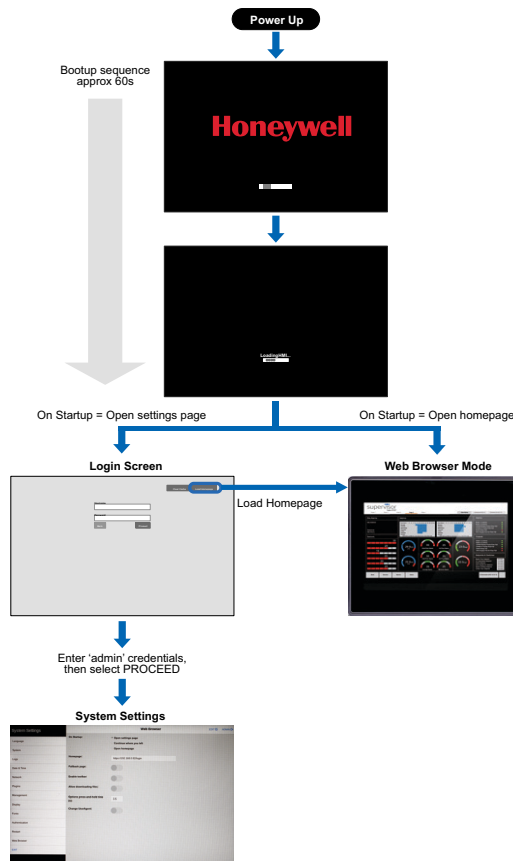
Power Up

Bootup sequence approx 60s

Honeywell

LoadingHMI...

On Startup = Open settings page

On Startup = Open homepage

Login Screen

Web Browser Mode

Load Homepage

supervisor

Enter 'admin' credentials, then select PROCEED

System Settings

System Settings

Web Browser

On Startup

Open settings page

Continue where you left

Open homepage

Homepage

Fullback page

Enable cookies

Allow downloading files

Change Useragent